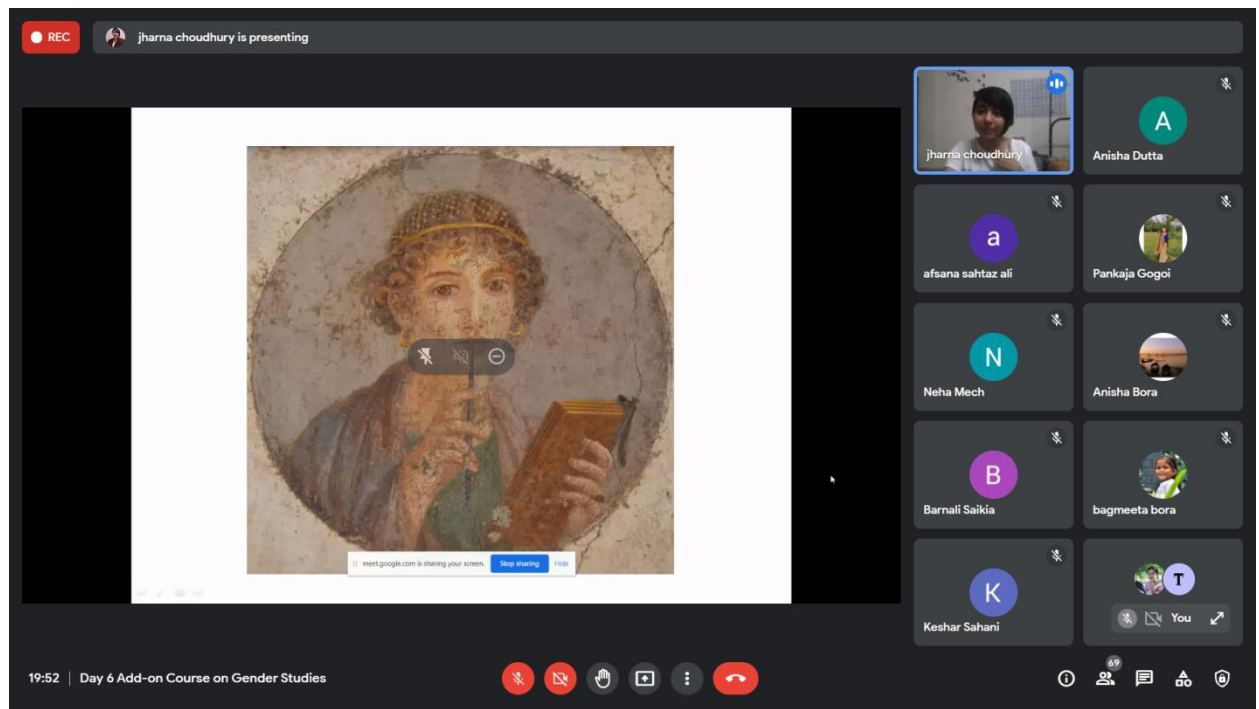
REC
jharna choudhury is presenting

meet.google.com is sharing your screen. Stop sharing Hide

jharna choudhury
A
Anisha Dutta
a
afsana sahtaz ali
Pankaja Gogoi
N
Neha Mech
Anisha Bora
B
Barnali Saikia
bagmeeta bora
K
Keshar Sahani
T
You

19:52 | Day 6 Add-on Course on Gender Studies

69